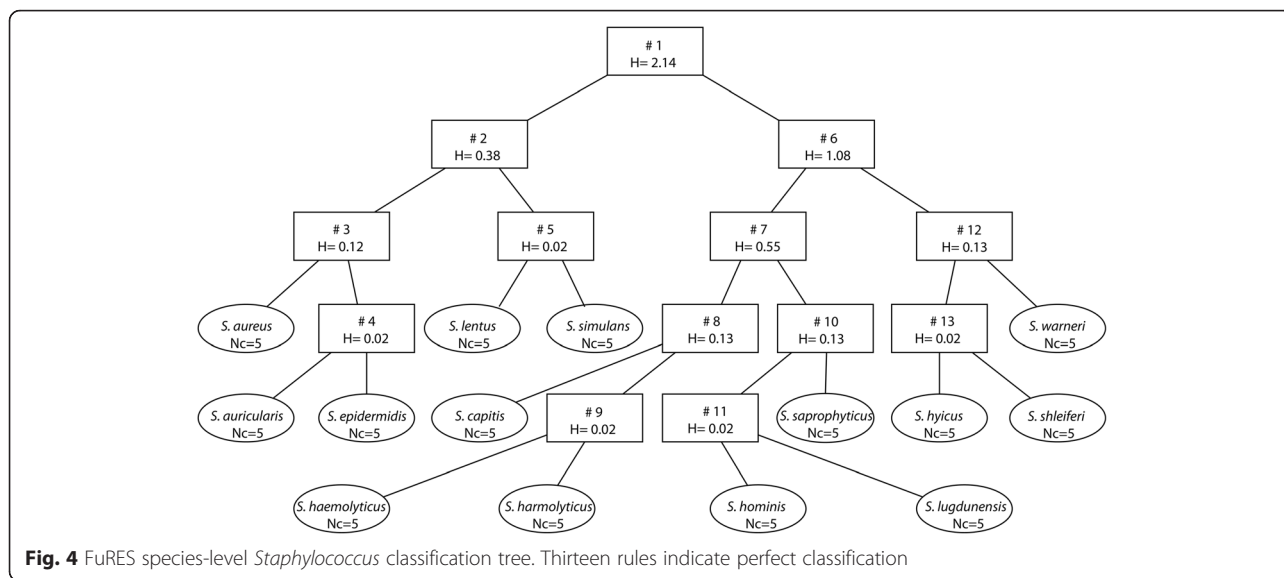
# 1
H= 2.14

# 2
H= 0.38

# 6
H= 1.08

# 3
H= 0.12

# 5
H= 0.02

# 7
H= 0.55

# 12
H= 0.13

S. aureus
Nc=5

# 4
H= 0.02

S. lentus
Nc=5

S. simulans
Nc=5

# 8
H= 0.13

# 10
H= 0.13

# 13
H= 0.02

S. warneri
Nc=5

S. auricularis
Nc=5

S. epidermidis
Nc=5

S. capitis
Nc=5

# 9
H= 0.02

# 11
H= 0.02

S. saprophyticus
Nc=5

S. hyicus
Nc=5

S. shleiferi
Nc=5

S. haemolyticus
Nc=5

S. harmolyticus
Nc=5

S. hominis
Nc=5

S. lugdunensis
Nc=5

**Fig. 4** FuRES species-level *Staphylococcus* classification tree. Thirteen rules indicate perfect classification